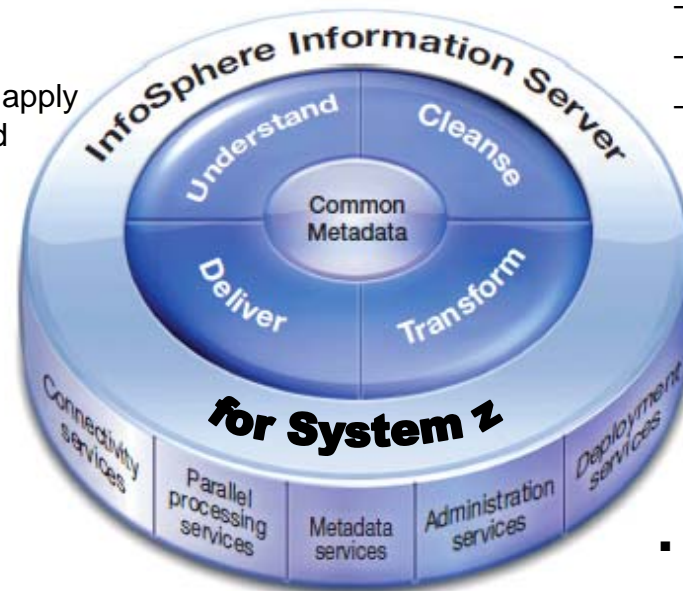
apply
d

InfoSphere Information Server

Understand

Cleanse

Common Metadata

Deliver

Transform

for System z

Connectivity services

Parallel processing services

Metadata services

Administration services

Deployment services

–
–
–

▪